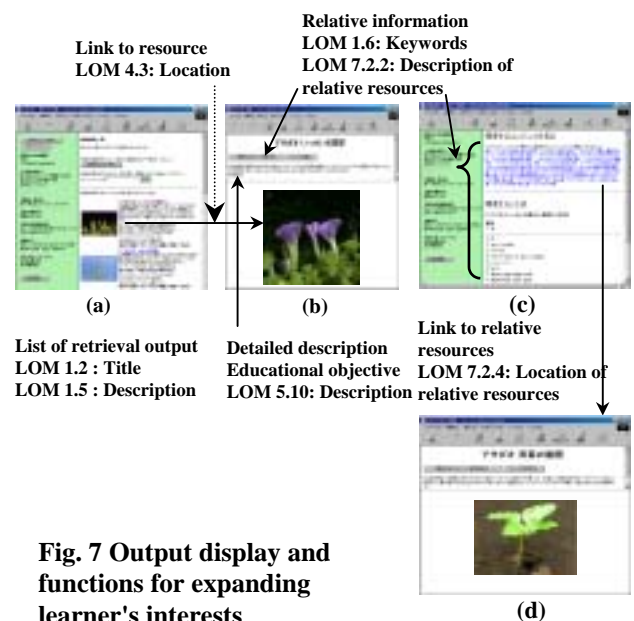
Relative information
LOM 1.6: Keywords
LOM 7.2.2: Description of relative resources

Link to resource
LOM 4.3: Location

(a)

(b)

(c)

List of retrieval output
LOM 1.2 : Title
LOM 1.5 : Description

Detailed description
Educational objective
LOM 5.10: Description

Link to relative resources
LOM 7.2.4: Location of relative resources

Fig. 7 Output display and functions for expanding learner's interests

(d)